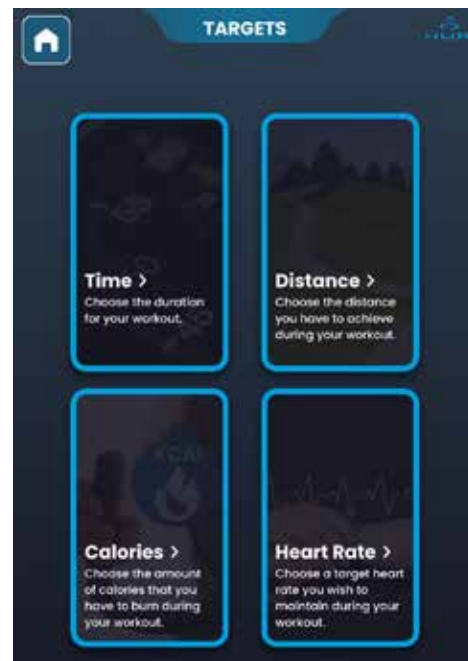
TARGETS

Time >
Choose the duration for your workout.

Distance >
Choose the distance you have to achieve during your workout.

Calories >
Choose the amount of calories that you have to burn during your workout.

Heart Rate >
Choose a target heart rate you wish to maintain during your workout.